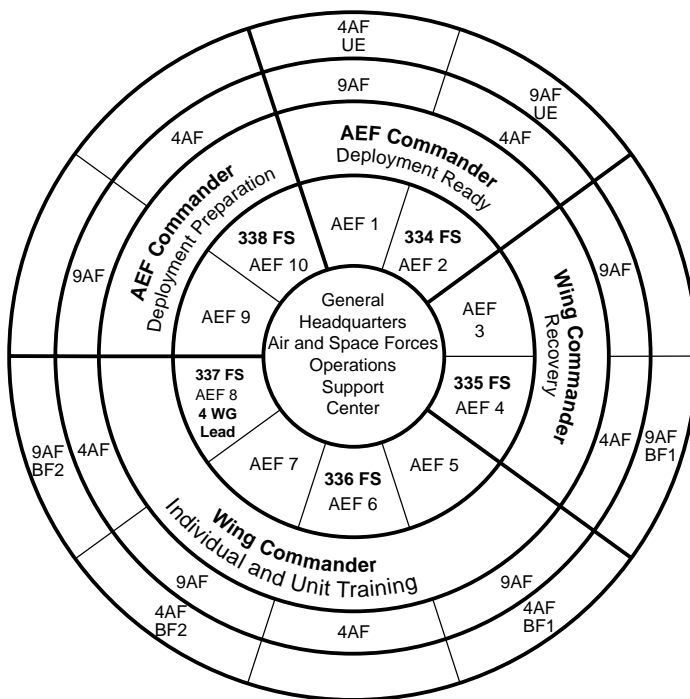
4AF
UE

9AF

9AF
UE

4AF

4AF

AEF Commander
Deployment Ready

AEF Commander
Deployment Preparation

9AF

AEF 1

338 FS
AEF 10

334 FS
AEF 2

9AF

Wing Commander
Recovery

AEF 9

General
Headquarters
Air and Space Forces
Operations
Support
Center

AEF
3

337 FS
AEF 8
4 WG
Lead

335 FS
AEF 4

9AF
BF2

4AF

4AF

9AF
BF1

AEF 7

336 FS
AEF 6

AEF 5

Wing Commander
Individual and Unit Training

9AF

9AF

4AF
BF2

4AF

4AF
BF1